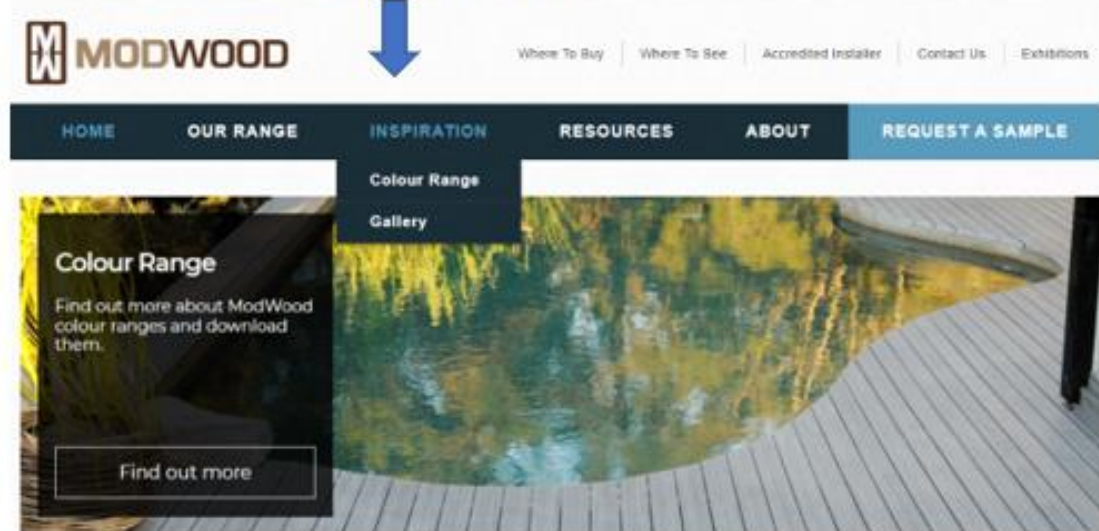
MODWOOD

Where To Buy | Where To See | Accredited Installer | Contact Us | Exhibitions

HOME OUR RANGE INSPIRATION RESOURCES ABOUT REQUEST A SAMPLE

Colour Range
Gallery

Colour Range

Find out more about ModWood colour ranges and download them.

Find out more